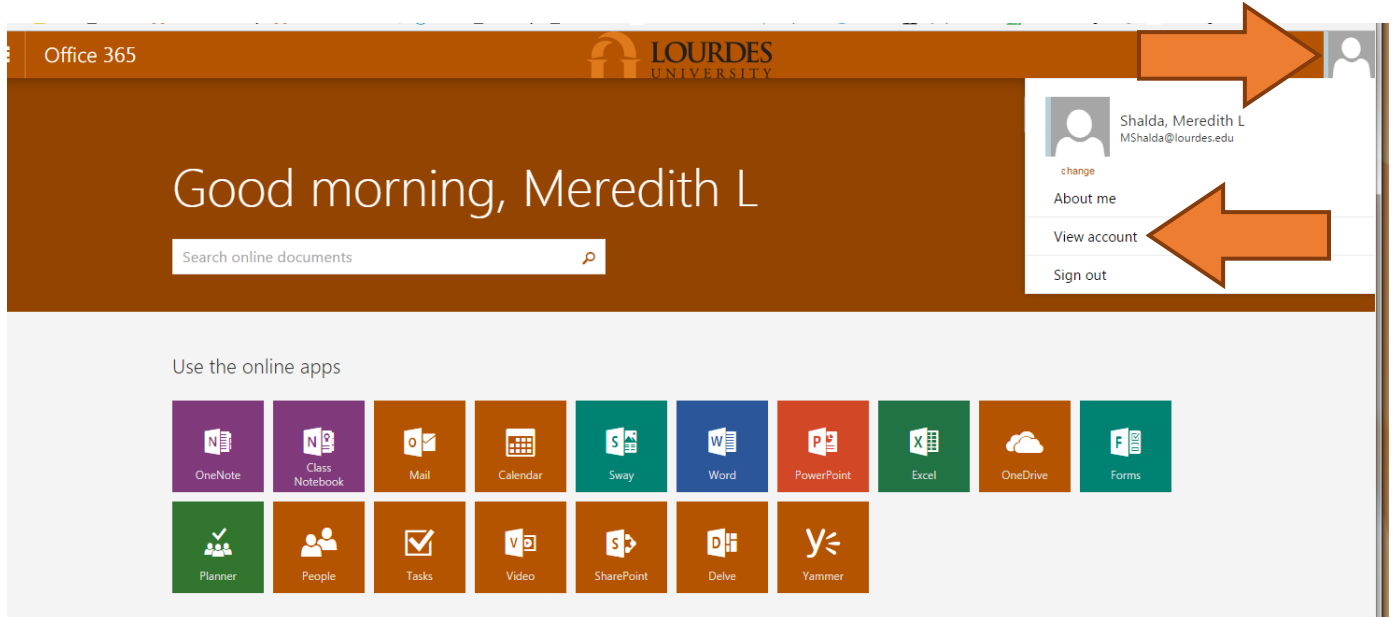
Office 365

LOURDES UNIVERSITY

Shalda, Meredith L
MShalda@lourdes.edu
change

About me

View account

Sign out

Good morning, Meredith L

Search online documents

Use the online apps

OneNote
Class Notebook
Mail
Calendar
Sway
Word
PowerPoint
Excel
OneDrive
Forms
Planner
People
Tasks
Video
SharePoint
Delve
Yammer